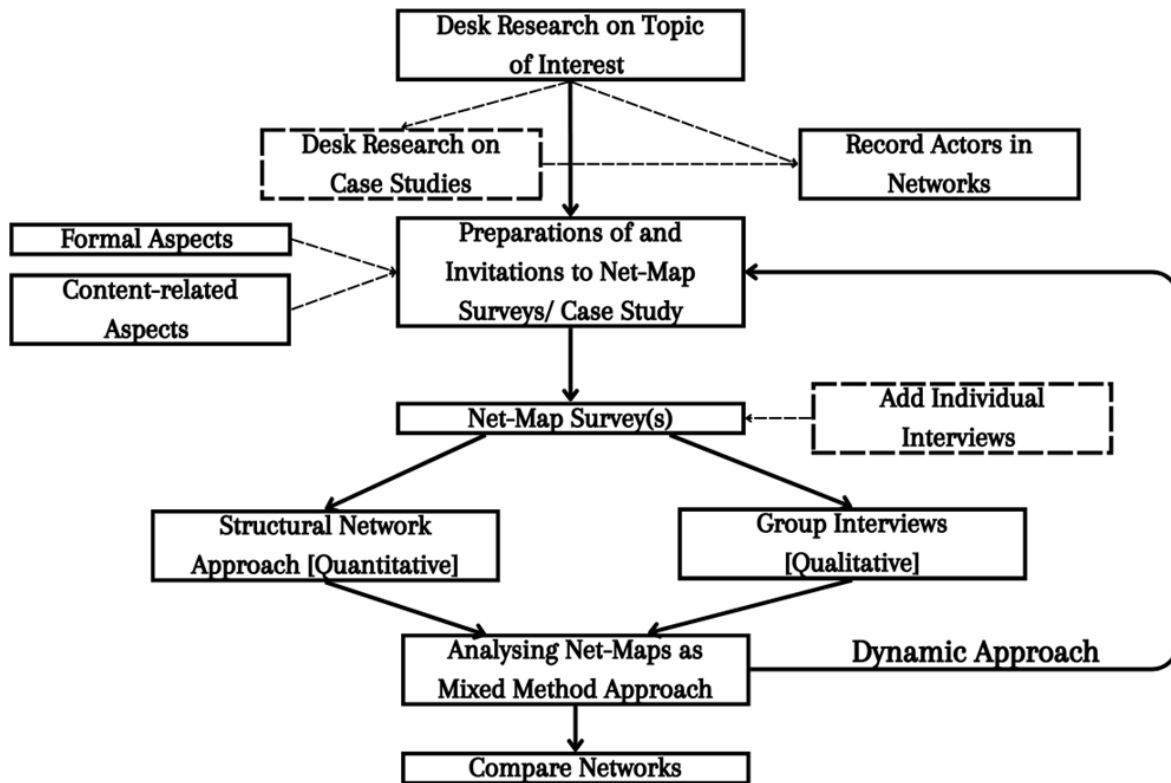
Desk Research on Topic of Interest

Desk Research on Case Studies

Record Actors in Networks

Formal Aspects

Content-related Aspects

Preparations of and Invitations to Net-Map Surveys/ Case Study

Net-Map Survey(s)

Add Individual Interviews

Structural Network Approach [Quantitative]

Group Interviews [Qualitative]

Analysing Net-Maps as Mixed Method Approach

Dynamic Approach

Compare Networks